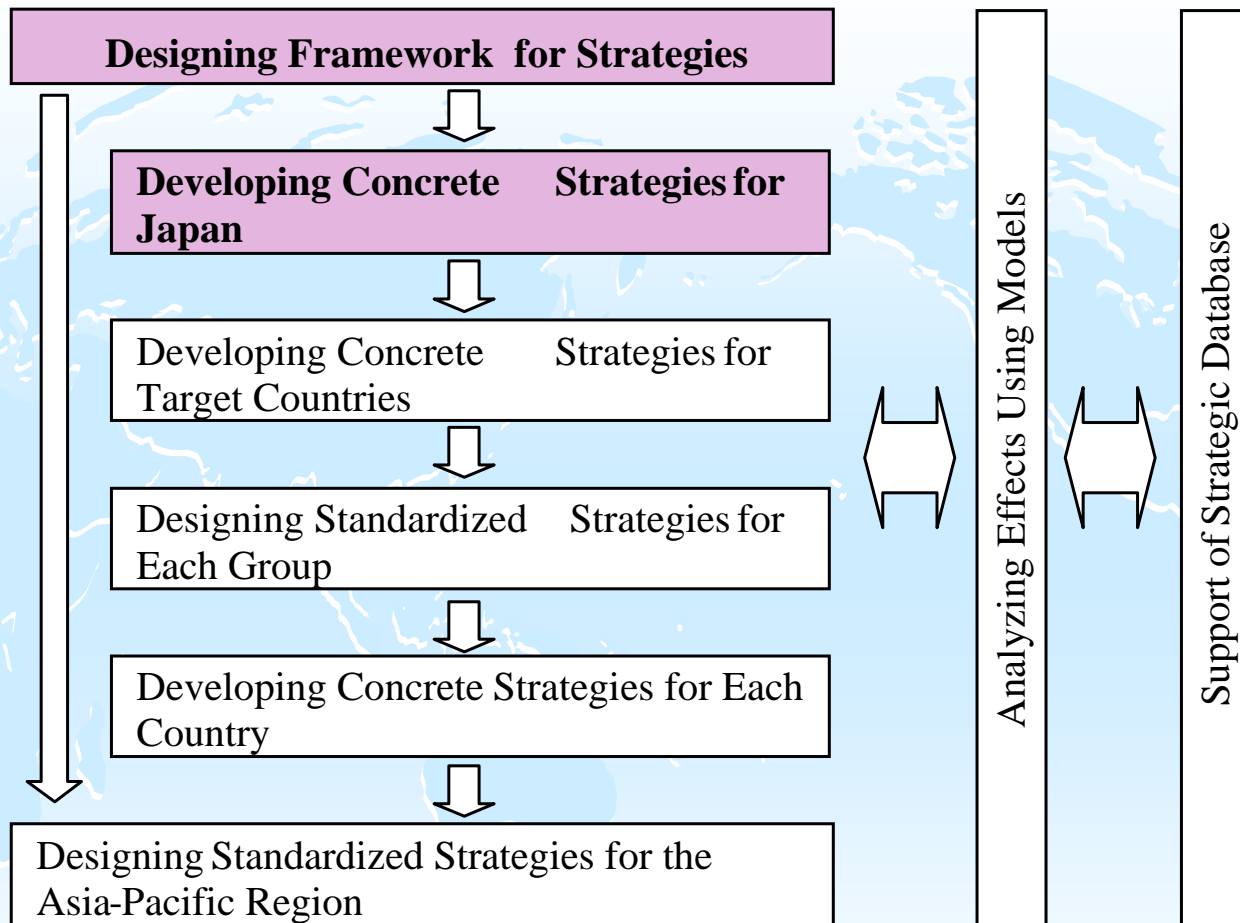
Designing Framework for Strategies

Developing Concrete Strategies for Japan

Developing Concrete Strategies for Target Countries

Designing Standardized Strategies for Each Group

Developing Concrete Strategies for Each Country

Designing Standardized Strategies for the Asia-Pacific Region

Analyzing Effects Using Models

Support of Strategic Database